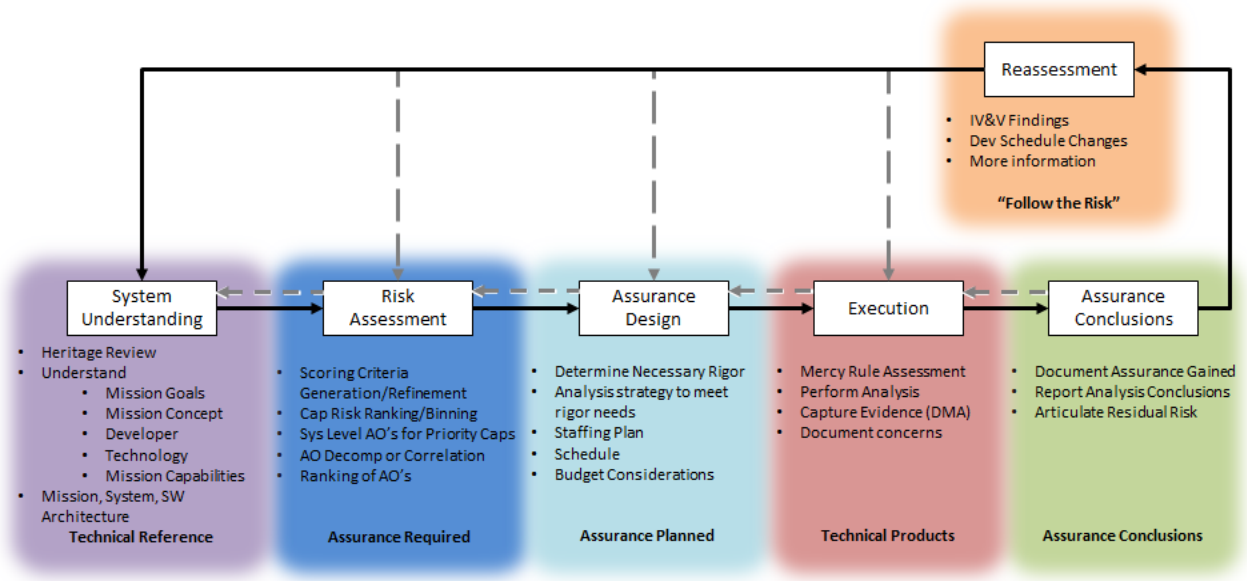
Reassessment

- IV&V Findings
- Dev Schedule Changes
- More information

"Follow the Risk"

System Understanding

- Heritage Review
- Understand
  - Mission Goals
  - Mission Concept
  - Developer
  - Technology
  - Mission Capabilities
- Mission, System, SW Architecture

Technical Reference

Risk Assessment

- Scoring Criteria Generation/Refinement
- Cap Risk Ranking/Binning
- Sys Level AO's for Priority Caps
- AO Decomp or Correlation
- Ranking of AO's

Assurance Required

Assurance Design

- Determine Necessary Rigor
- Analysis strategy to meet rigor needs
- Staffing Plan
- Schedule
- Budget Considerations

Assurance Planned

Execution

- Mercy Rule Assessment
- Perform Analysis
- Capture Evidence (DMA)
- Document concerns

Technical Products

Assurance Conclusions

- Document Assurance Gained
- Report Analysis Conclusions
- Articulate Residual Risk

Assurance Conclusions